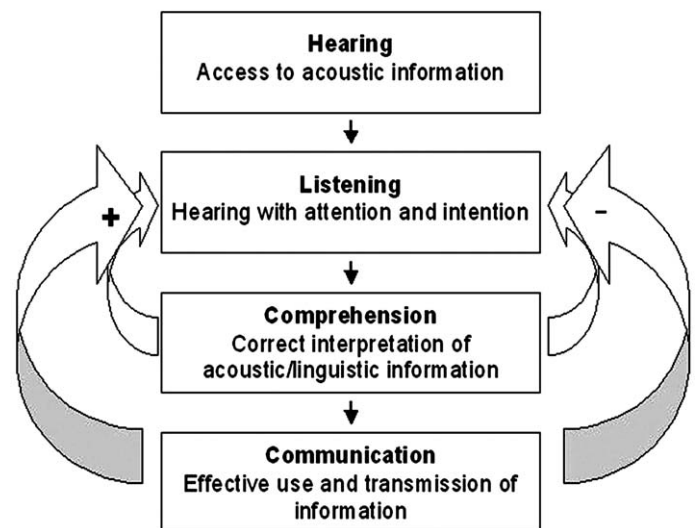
Hearing
Access to acoustic information

Listening
Hearing with attention and intention

+

-

Comprehension
Correct interpretation of acoustic/linguistic information

Communication
Effective use and transmission of information